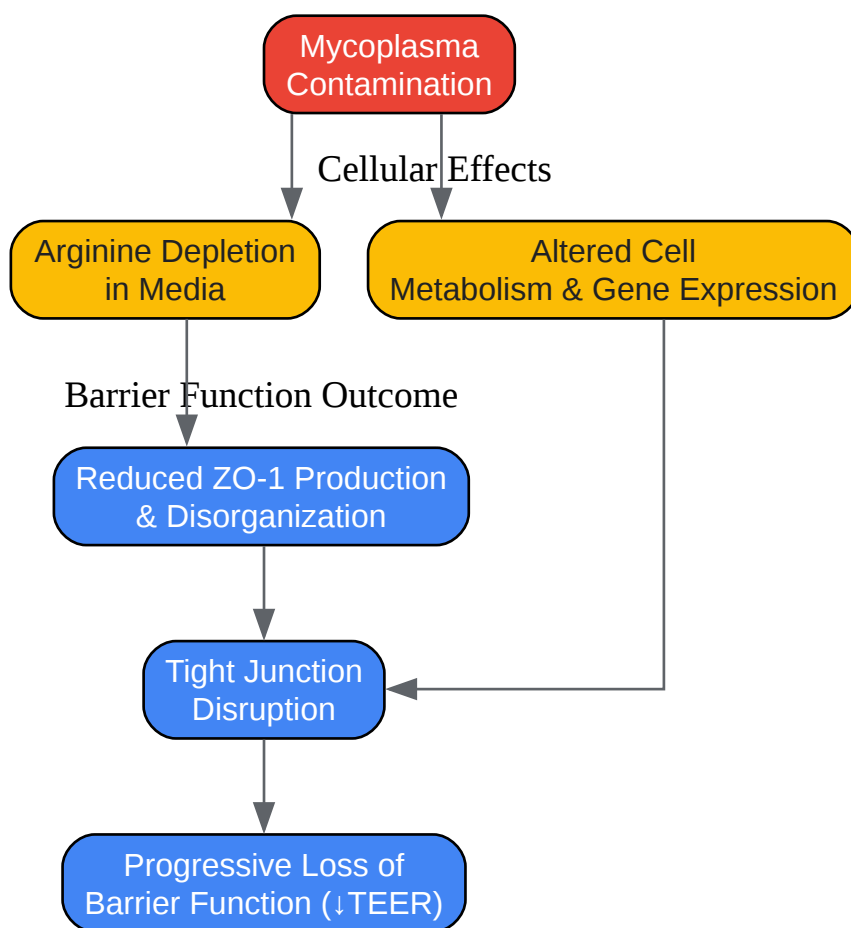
Mycoplasma Contamination

Cellular Effects

Arginine Depletion in Media

Altered Cell Metabolism & Gene Expression

Barrier Function Outcome

Reduced ZO-1 Production & Disorganization

Tight Junction Disruption

Progressive Loss of Barrier Function (↓TEER)